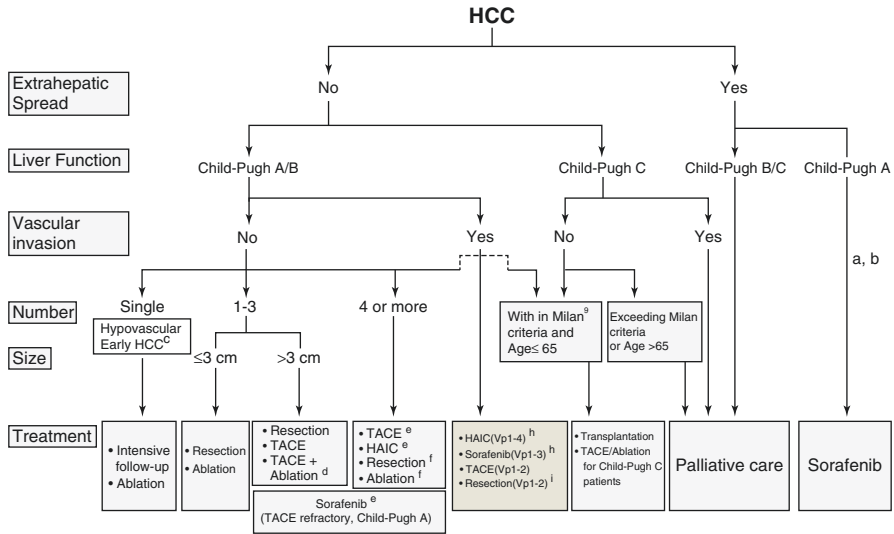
HCC

Extrahepatic Spread

No

Yes

Liver Function

Child-Pugh A/B

Child-Pugh C

Child-Pugh B/C

Child-Pugh A

Vascular invasion

No

Yes

No

Yes

a, b

Number

Single

1-3

4 or more

With in Milan$^{g}$ criteria and Age≤ 65

Exceeding Milan criteria or Age >65

Size

Hypovascular Early HCC$^{c}$

≤3 cm

>3 cm

Treatment

• Intensive follow-up
• Ablation

• Resection
• Ablation

• Resection
• TACE
• TACE + Ablation $^{d}$

• TACE $^{e}$
• HAIC $^{e}$
• Resection $^{f}$
• Ablation $^{f}$

Sorafenib $^{e}$
(TACE refractory, Child-Pugh A)

• HAIC(Vp1-4) $^{h}$
• Sorafenib(Vp1-3) $^{h}$
• TACE(Vp1-2)
• Resection(Vp1-2) $^{i}$

• Transplantation
• TACE/Ablation for Child-Pugh C patients

Palliative care

Sorafenib